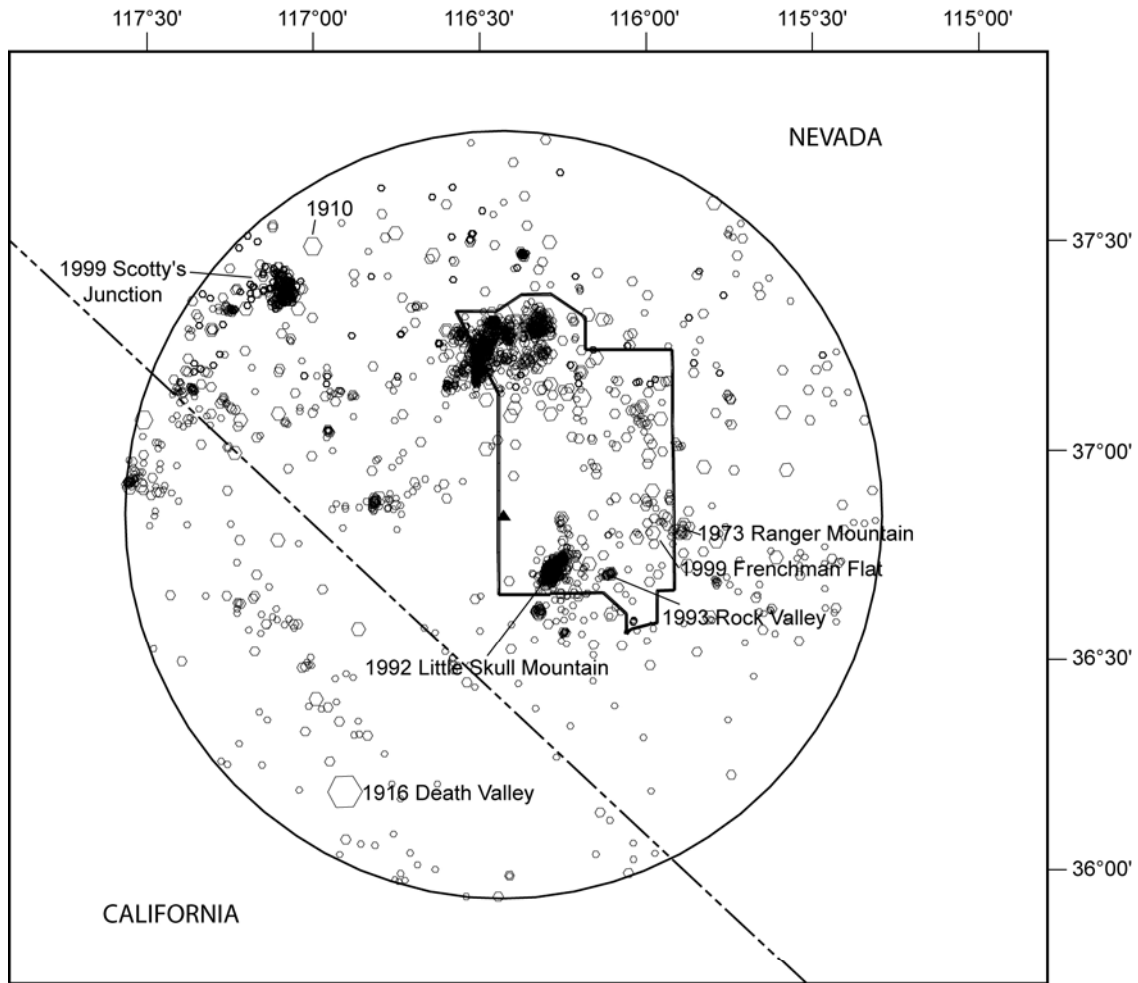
117°30'
117°00'
116°30'
116°00'
115°30'
115°00'

NEVADA

37°30'
37°00'
36°30'
36°00'

1910
1999 Scotty's Junction
1973 Ranger Mountain
1999 Frenchman Flat
1993 Rock Valley
1992 Little Skull Mountain
1916 Death Valley

CALIFORNIA